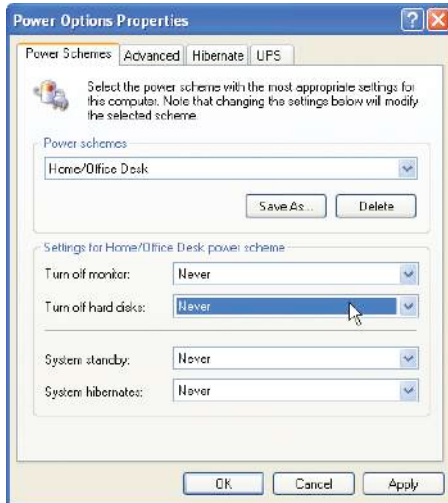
Power Options Properties

Power Schemes | Advanced | Hibernate | UPS

Select the power scheme with the most appropriate settings for the computer. Note that changing the settings below will modify the selected scheme.

Power schemes

Home/Office Desk

Save As... | Delete

Settings for Home/Office Desk power scheme

Turn off monitor: Never

Turn off hard disks: Never

System standby: Never

System hibernates: Never

OK | Cancel | Apply